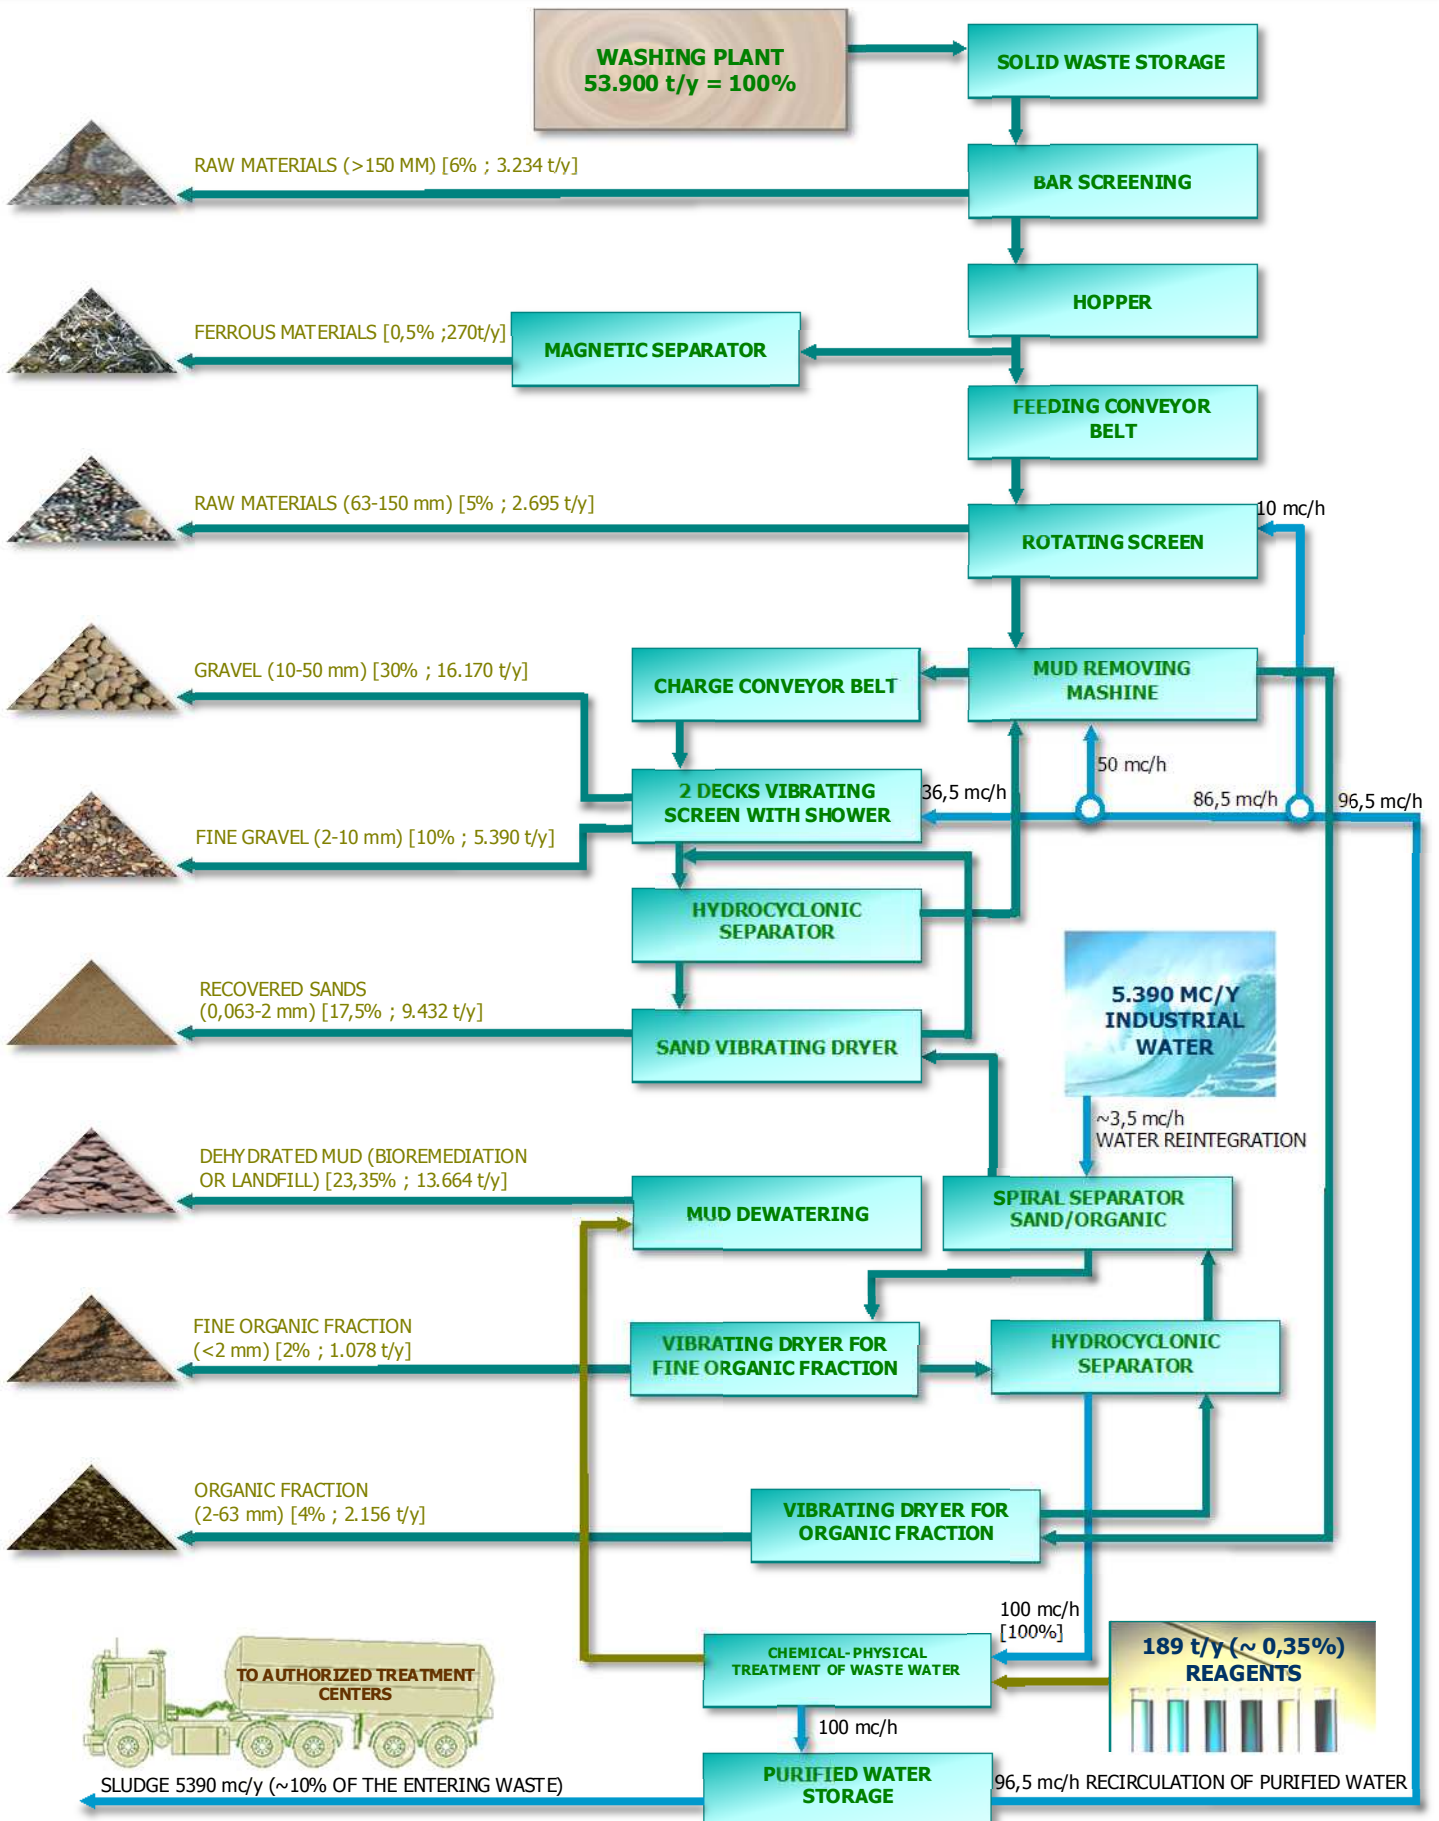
WASHING PLANT
53.900 t/y = 100%

SOLID WASTE STORAGE

RAW MATERIALS (>150 MM) [6% ; 3.234 t/y]

BAR SCREENING

HOPPER

FERROUS MATERIALS [0,5% ;270t/y]

MAGNETIC SEPARATOR

FEEDING CONVEYOR BELT

RAW MATERIALS (63-150 mm) [5% ; 2.695 t/y]

ROTATING SCREEN

10 mc/h

GRAVEL (10-50 mm) [30% ; 16.170 t/y]

CHARGE CONVEYOR BELT

MUD REMOVING MASHINE

50 mc/h

2 DECKS VIBRATING SCREEN WITH SHOWER

36,5 mc/h

86,5 mc/h

96,5 mc/h

FINE GRAVEL (2-10 mm) [10% ; 5.390 t/y]

HYDROCYCLONIC SEPARATOR

5.390 MC/Y INDUSTRIAL WATER

RECOVERED SANDS (0,063-2 mm) [17,5% ; 9.432 t/y]

SAND VIBRATING DRYER

~3,5 mc/h
WATER REINTEGRATION

DEHYDRATED MUD (BIOREMEDIATION OR LANDFILL) [23,35% ; 13.664 t/y]

MUD DEWATERING

SPIRAL SEPARATOR SAND/ORGANIC

FINE ORGANIC FRACTION (<2 mm) [2% ; 1.078 t/y]

VIBRATING DRYER FOR FINE ORGANIC FRACTION

HYDROCYCLONIC SEPARATOR

ORGANIC FRACTION (2-63 mm) [4% ; 2.156 t/y]

VIBRATING DRYER FOR ORGANIC FRACTION

100 mc/h
[100%]

TO AUTHORIZED TREATMENT CENTERS

CHEMICAL-PHYSICAL TREATMENT OF WASTE WATER

189 t/y (~ 0,35%)
REAGENTS

100 mc/h

SLUDGE 5390 mc/y (~10% OF THE ENTERING WASTE)

PURIFIED WATER STORAGE

96,5 mc/h RECIRCULATION OF PURIFIED WATER